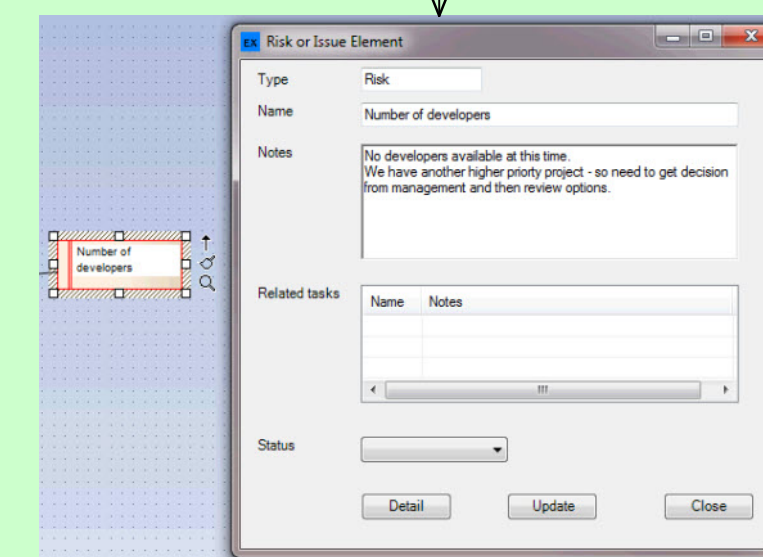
Number of developers

EX Risk or Issue Element

Type Risk

Name Number of developers

Notes No developers available at this time.
We have another higher priorty project - so need to get decision from management and then review options.

Related tasks

| Name | Notes |
|---|---|
| | |
| | |
| | |

Status

Detail Update Close